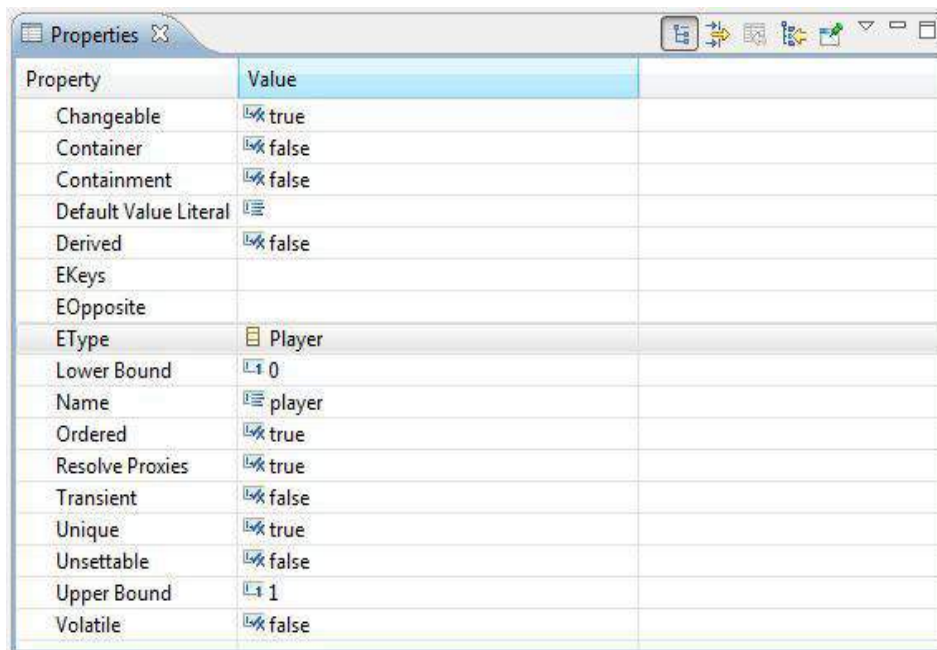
Properties

| Property | Value |
|---|---|
| Changeable | true |
| Container | false |
| Containment | false |
| Default Value Literal | |
| Derived | false |
| EKeys | |
| EOpposite | |
| EType | Player |
| Lower Bound | 0 |
| Name | player |
| Ordered | true |
| Resolve Proxies | true |
| Transient | false |
| Unique | true |
| Unsettable | false |
| Upper Bound | 1 |
| Volatile | false |